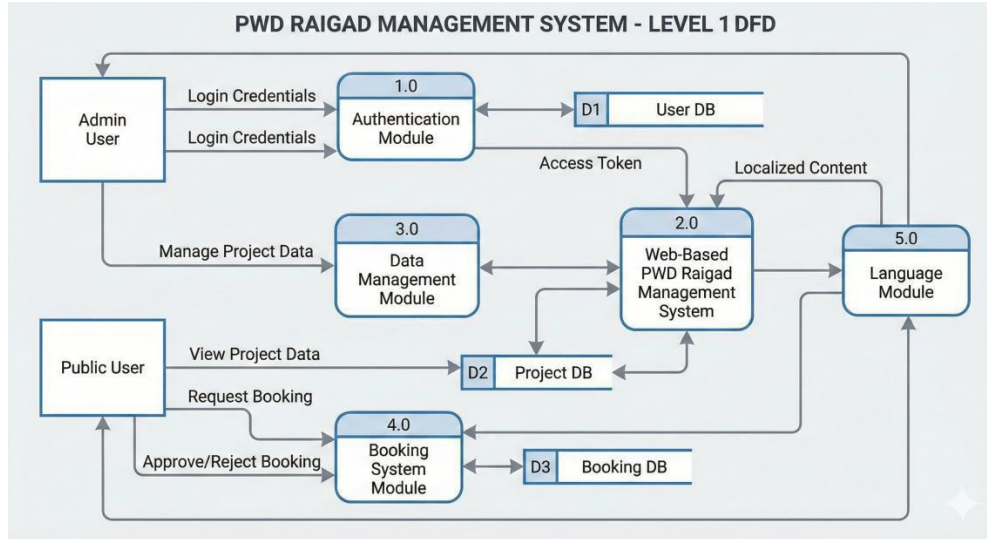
PWD RAIGAD MANAGEMENT SYSTEM - LEVEL 1 DFD

Admin User

Login Credentials

Login Credentials

1.0
Authentication Module

D1 User DB

Access Token

Localized Content

Manage Project Data

3.0
Data Management Module

2.0
Web-Based PWD Raigad Management System

5.0
Language Module

Public User

View Project Data

D2 Project DB

Request Booking

4.0
Booking System Module

Approve/Reject Booking

D3 Booking DB